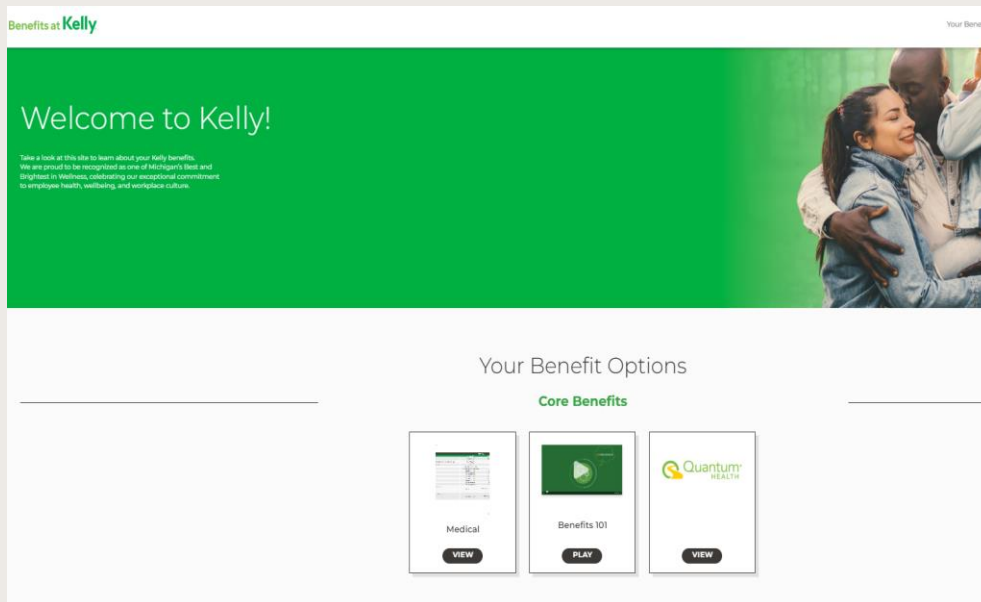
Benefits at Kelly

Your Bene

Welcome to Kelly!

Take a look at this site to learn about your Kelly benefits. We are proud to be recognized as one of Michigan's Best and Brightest in Wellness, celebrating our exceptional commitment to employee health, wellbeing, and workplace culture.

Your Benefit Options

Core Benefits

Medical

VIEW

Benefits 101

PLAY

Quantum HEALTH

VIEW